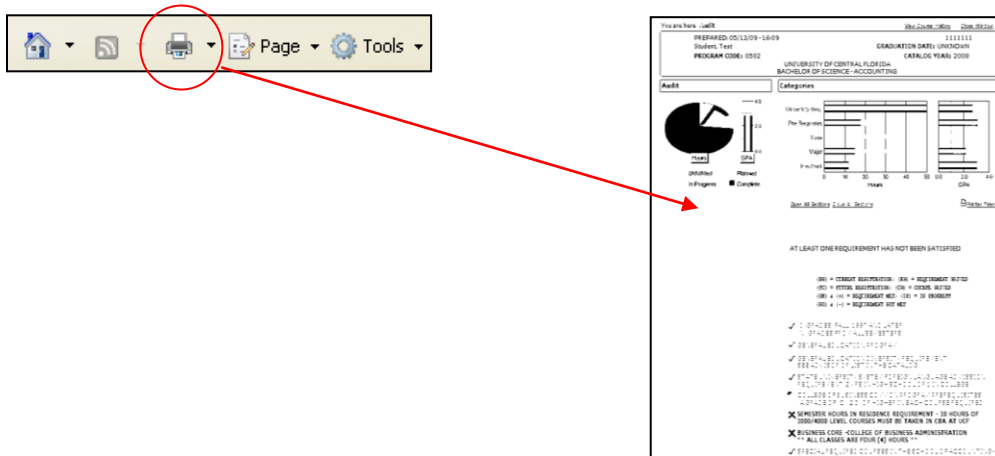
Page ▾ Tools ▾

You are here: Audit View Course History Close Window

PREPARED: 05/13/09 - 16:05 1111111
Student, Test GRADUATION DATE: UNKNOWN
PROGRAM CODE: 0502 CATALOG YEAR: 2008
UNIVERSITY OF CENTRAL FLORIDA
BACHELOR OF SCIENCE - ACCOUNTING

Audit

Categories

4.0

Hours GPA

Unfulfilled Planned
In Progress Complete

University Req
Pre-Requisites
Core
Major
Inst/Prod

0 10 20 30 40 50 0 20 40
Hours GPA

Open All Sections Close All Sections Printer Friendly

AT LEAST ONE REQUIREMENT HAS NOT BEEN SATISFIED

(RG) = CURRENT REGISTRATION; (RW) = REQUIREMENT WAIVED
(PC) = FUTURE REGISTRATION; (CW) = COURSE WAIVED
(OK) & (+) = REQUIREMENT MET; (IP) = IN PROGRESS
(NO) & (-) = REQUIREMENT NOT MET

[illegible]

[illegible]

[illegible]

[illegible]

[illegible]

SEMESTER HOURS IN RESIDENCE REQUIREMENT - 30 HOURS OF 3000/4000 LEVEL COURSES MUST BE TAKEN IN CBA AT UCF

BUSINESS CORE -COLLEGE OF BUSINESS ADMINISTRATION
** ALL CLASSES ARE FOUR (4) HOURS **

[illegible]